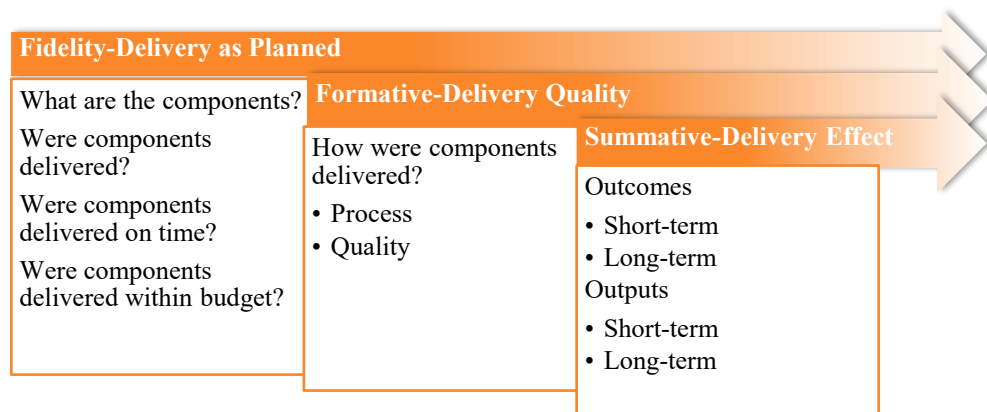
Fidelity-Delivery as Planned

What are the components?

Were components delivered?

Were components delivered on time?

Were components delivered within budget?

Formative-Delivery Quality

How were components delivered?

• Process
• Quality

Summative-Delivery Effect

Outcomes

• Short-term
• Long-term

Outputs

• Short-term
• Long-term